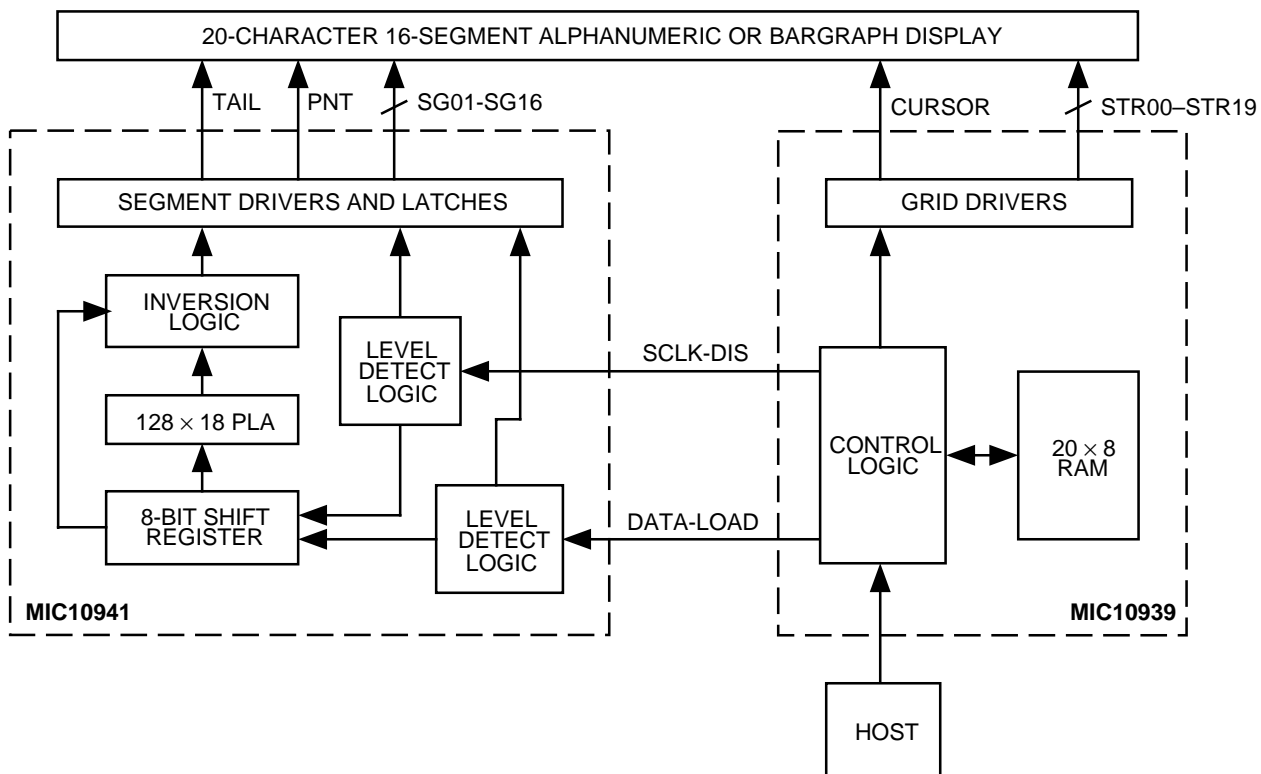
20-CHARACTER 16-SEGMENT ALPHANUMERIC OR BARGRAPH DISPLAY

TAIL
PNT
SG01-SG16
CURSOR
STR00–STR19

SEGMENT DRIVERS AND LATCHES
GRID DRIVERS

INVERSION LOGIC
LEVEL DETECT LOGIC
SCLK-DIS
$128 \times 18$ PLA
CONTROL LOGIC
$20 \times 8$ RAM
8-BIT SHIFT REGISTER
LEVEL DETECT LOGIC
DATA-LOAD

MIC10941
MIC10939

HOST